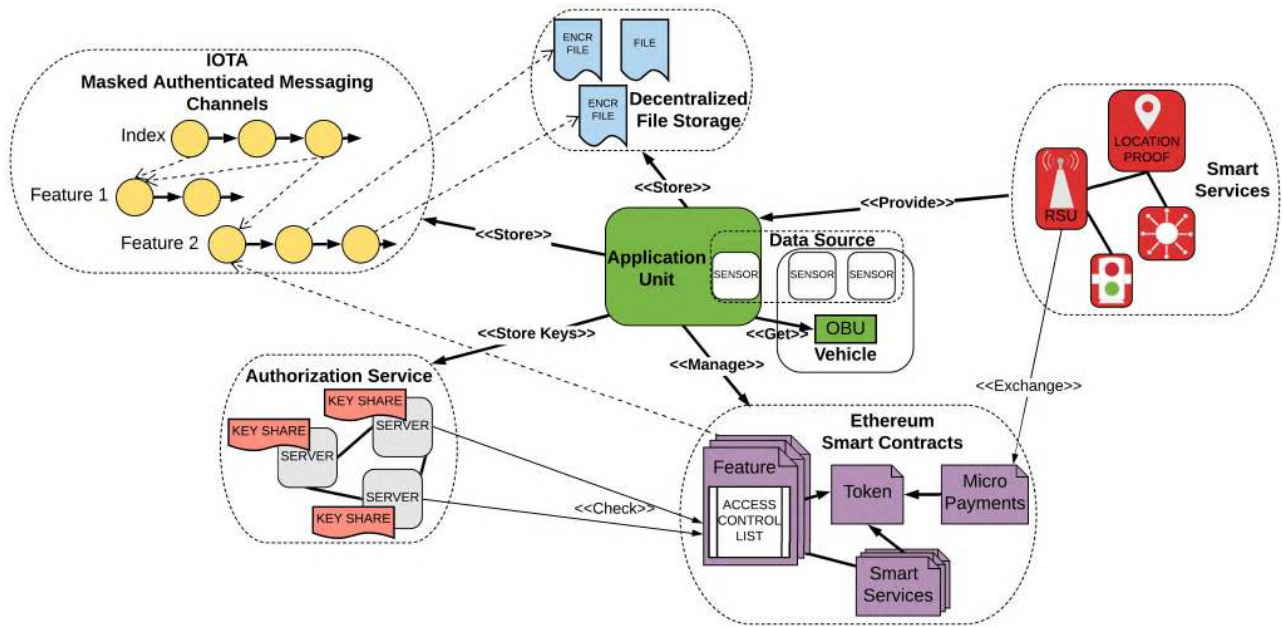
IOTA
Masked Authenticated Messaging Channels

Index

Feature 1

Feature 2

ENCR FILE

FILE

ENCR FILE

Decentralized File Storage

<<Store>>

<<Store>>

<<Provide>>

LOCATION PROOF

Smart Services

RSU

Application Unit

Data Source

SENSOR

SENSOR

SENSOR

<<Store Keys>>

<<Get>>

OBU

Vehicle

<<Manage>>

<<Exchange>>

Authorization Service

KEY SHARE

KEY SHARE

SERVER

SERVER

SERVER

KEY SHARE

<<Check>>

Ethereum Smart Contracts

Feature

ACCESS CONTROL LIST

Token

Micro Payments

Smart Services